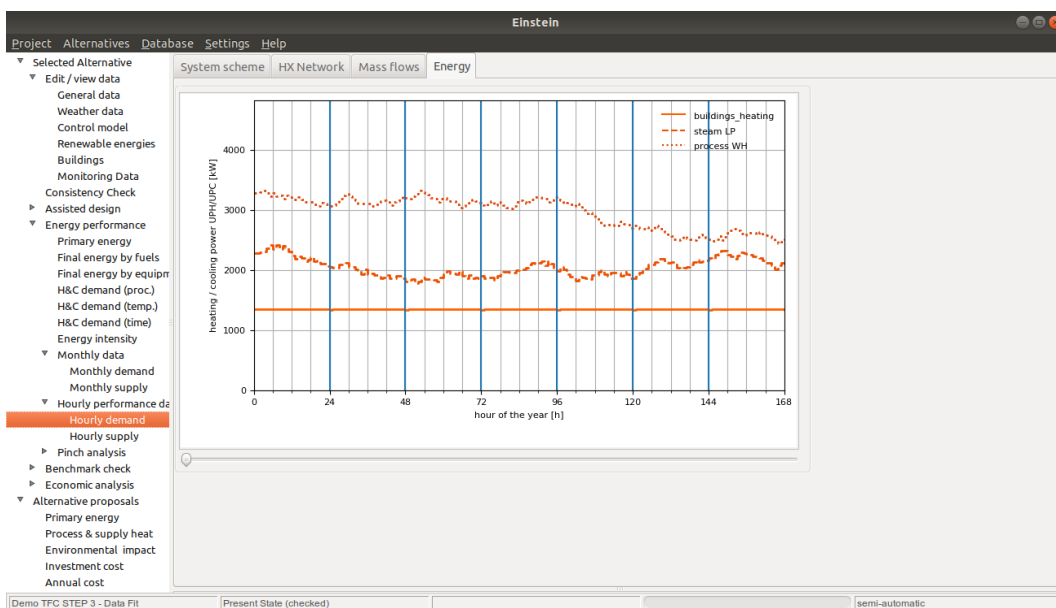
Einstein

Project Alternatives Database Settings Help

Selected Alternative
Edit / view data
General data
Weather data
Control model
Renewable energies
Buildings
Monitoring Data
Consistency Check
Assisted design
Energy performance
Primary energy
Final energy by fuels
Final energy by equipm
H&C demand (proc.)
H&C demand (temp.)
H&C demand (time)
Energy intensity
Monthly data
Monthly demand
Monthly supply
Hourly performance da
Hourly demand
Hourly supply
Pinch analysis
Benchmark check
Economic analysis
Alternative proposals
Primary energy
Process & supply heat
Environmental impact
Investment cost
Annual cost

System scheme | HX Network | Mass flows | Energy

buildings_heating
steam LP
process WH

heating / cooling power UPH/UPC [kW]

0
1000
2000
3000
4000

0 24 48 72 96 120 144 168
hour of the year [h]

Demo TFC STEP 3 - Data Fit | Present State (checked) | semi-automatic